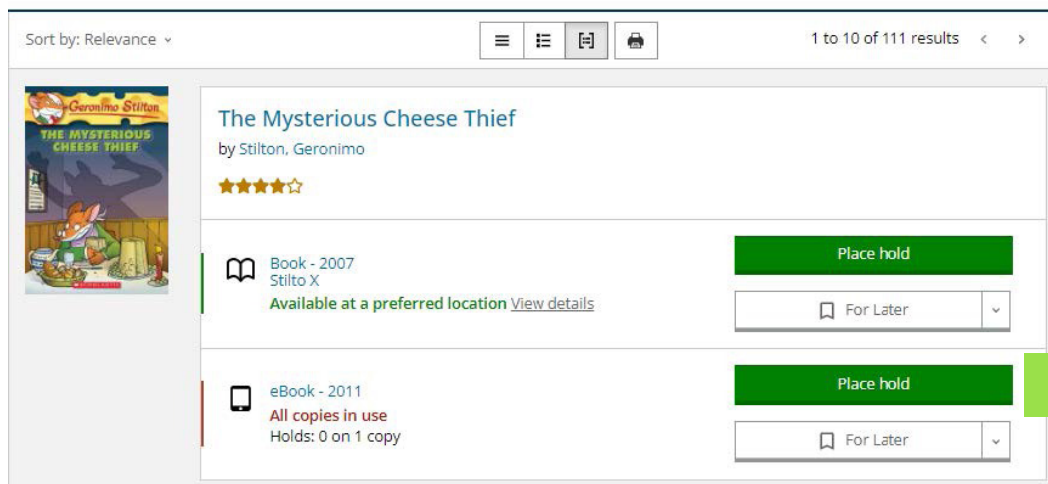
Sort by: Relevance

1 to 10 of 111 results

Geronimo Stilton
THE MYSTERIOUS CHEESE THIEF
SCHOLASTIC

The Mysterious Cheese Thief
by Stilton, Geronimo

Book - 2007
Stilto X
Available at a preferred location View details

Place hold

For Later

eBook - 2011
All copies in use
Holds: 0 on 1 copy

Place hold

For Later